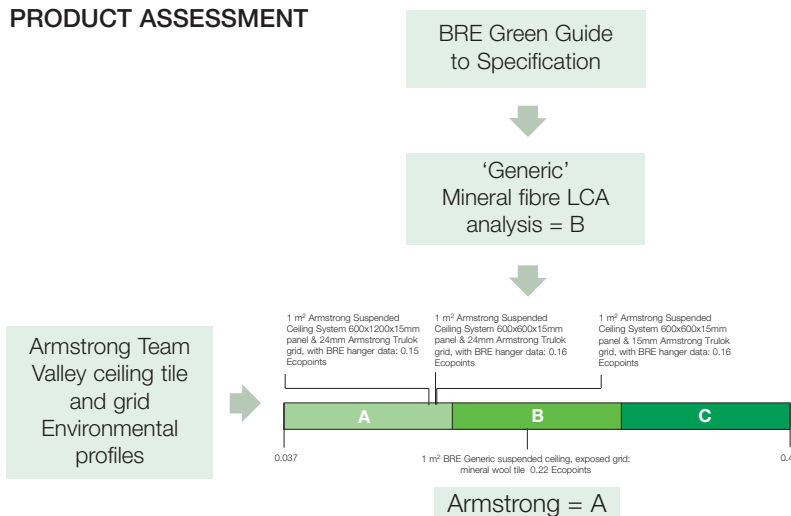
PRODUCT ASSESSMENT

BRE Green Guide to Specification

'Generic' Mineral fibre LCA analysis = B

1 m² Armstrong Suspended Ceiling System 600x1200x15mm panel & 24mm Armstrong Trulok grid, with BRE hanger data: 0.15 Ecopoints

1 m² Armstrong Suspended Ceiling System 600x600x15mm panel & 24mm Armstrong Trulok grid, with BRE hanger data: 0.16 Ecopoints

1 m² Armstrong Suspended Ceiling System 600x600x15mm panel & 15mm Armstrong Trulok grid, with BRE hanger data: 0.16 Ecopoints

Armstrong Team Valley ceiling tile and grid Environmental profiles

A

B

C

0.037

1 m² BRE Generic suspended ceiling, exposed grid: mineral wool tile 0.22 Ecopoints

0.4

Armstrong = A